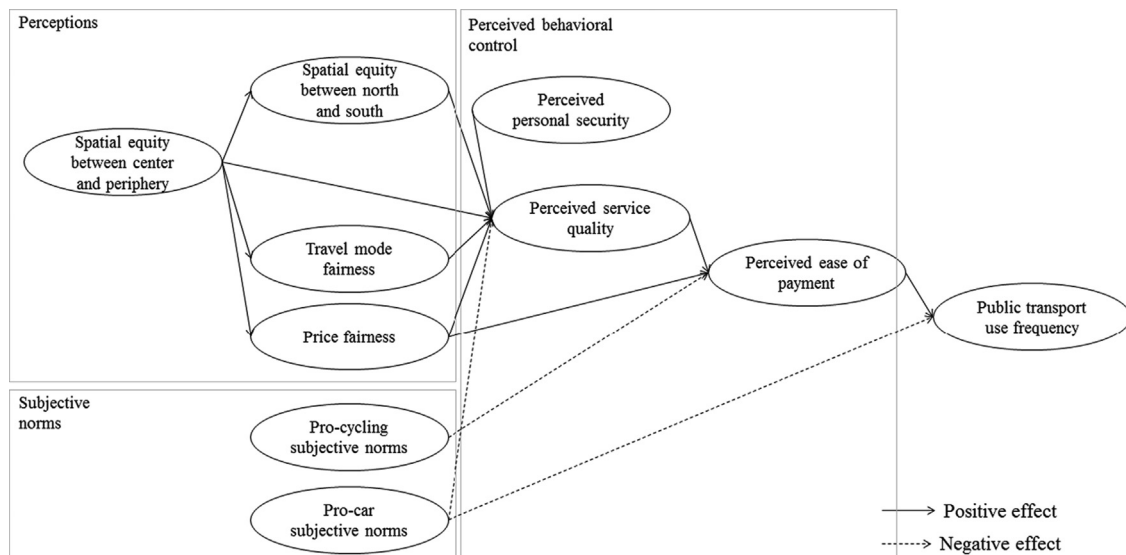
Perceptions

Spatial equity between center and periphery

Spatial equity between north and south

Travel mode fairness

Price fairness

Perceived behavioral control

Perceived personal security

Perceived service quality

Perceived ease of payment

Public transport use frequency

Subjective norms

Pro-cycling subjective norms

Pro-car subjective norms

Positive effect

Negative effect